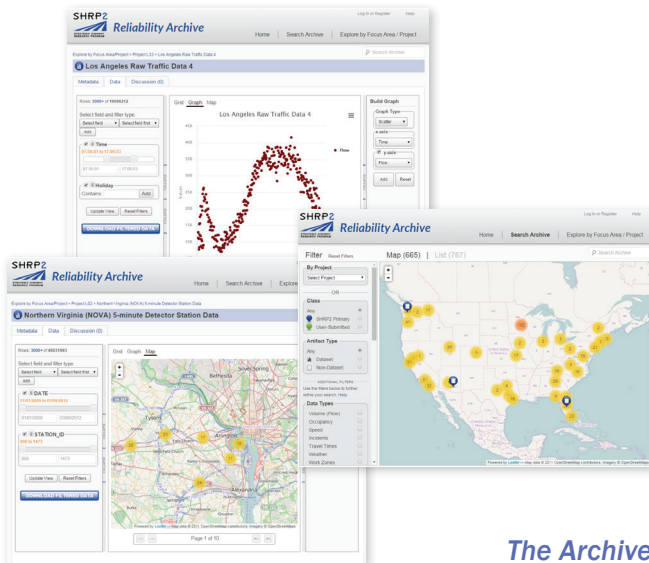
SHRP2 Reliability Archive

Log In or Register Help

Home | Search Archive | Explore by Focus Area / Project

Search Archive

Explore by Focus Area/Project > Project L13 > Los Angeles Raw Traffic Data 4

Los Angeles Raw Traffic Data 4

Metadata Data Discussion (0)

Rows: 3000+ of 10006212

Select field and filter type:

Select field Select filter

Add

Time

07:00:00 to 17:00:03

Holiday

Contains Add

Update View Reset Filters

DOWNLOAD FILTERED DATA

Grid Graph Map

Los Angeles Raw Traffic Data 4

Flow

Build Graph

Graph Type

Scatter

x-axis

Time

y-axis

Flow

Add Reset

SHRP2 Reliability Archive

Log In or Register Help

Home | Search Archive | Explore by Focus Area / Project

Search Archive

Filter Reset Filters

Map (665) | List (767)

By Project

Select Project

OR

Class

Any

SHRP2 Primary

User-Submitted

Artifact Type

Any

Dataset

Non-Dataset

ADDITIONAL FILTERS

Data Types

Volume (Flow)

Occupancy

Speed

Incidents

Travel Times

Weather

Work Zones

SHRP2 Reliability Archive

Home | Search Archive | Explore

Explore by Focus Area/Project > Project L02 > Northern Virginia (NOVA) 5-minute Detector Station Data

Northern Virginia (NOVA) 5-minute Detector Station Data

Metadata Data Discussion (0)

Rows: 3000+ of 66031983

Select field and filter type:

Select field Select filter

Add

DATE

01/01/2009 to 02/08/2012

STATION_ID

600 to 1473

Update View Reset Filters

DOWNLOAD FILTERED DATA

Grid Graph Map

Page 1 of 10

The Archive